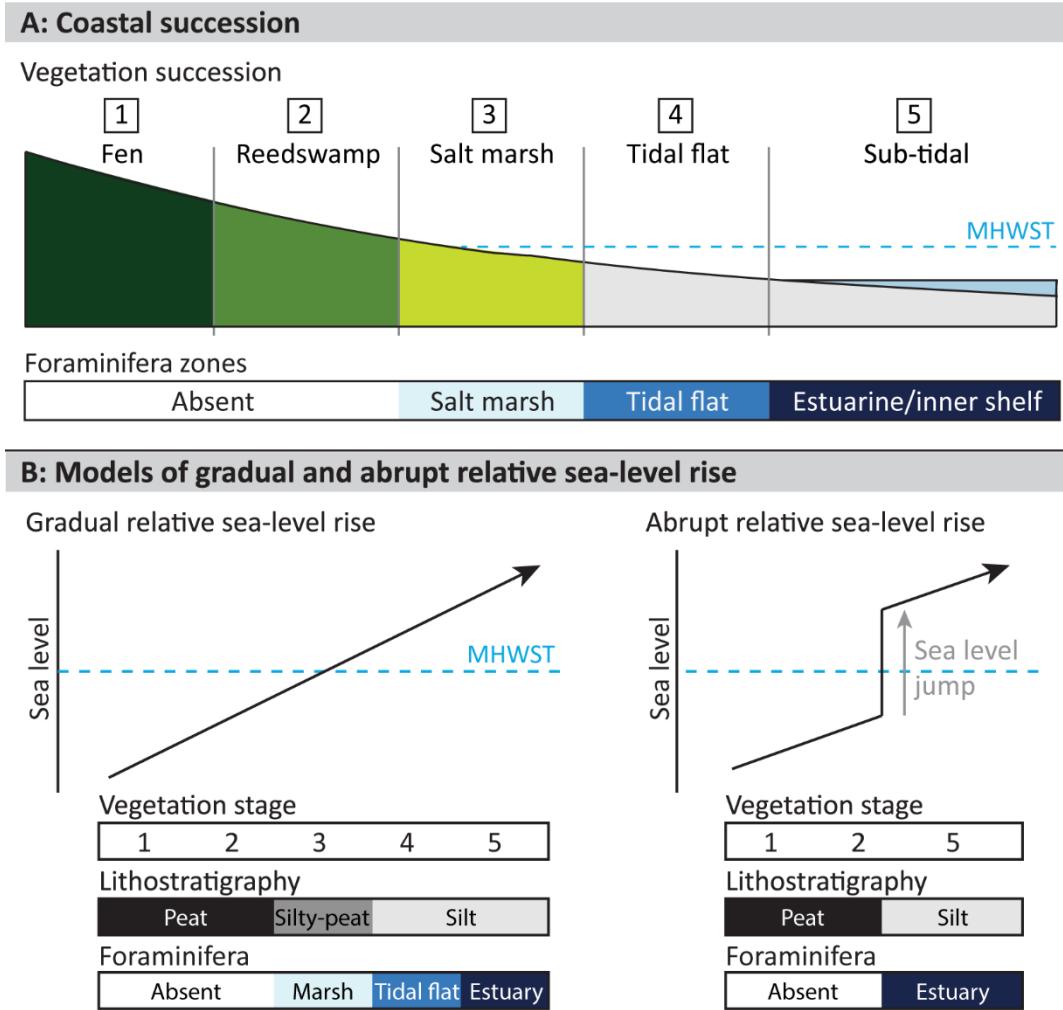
A: Coastal succession

Vegetation succession

1 Fen

2 Reedswamp

3 Salt marsh

4 Tidal flat

5 Sub-tidal

MHWST

Foraminifera zones

| Absent | Salt marsh | Tidal flat | Estuarine/inner shelf |
|---|---|---|---|

B: Models of gradual and abrupt relative sea-level rise

Gradual relative sea-level rise

Sea level

MHWST

Vegetation stage

| 1 | 2 | 3 | 4 | 5 |
|---|---|---|---|---|

Lithostratigraphy

| Peat | Silty-peat | Silt |
|---|---|---|

Foraminifera

| Absent | Marsh | Tidal flat | Estuary |
|---|---|---|---|

Abrupt relative sea-level rise

Sea level

Sea level jump

Vegetation stage

| 1 | 2 | 5 |
|---|---|---|

Lithostratigraphy

| Peat | Silt |
|---|---|

Foraminifera

| Absent | Estuary |
|---|---|